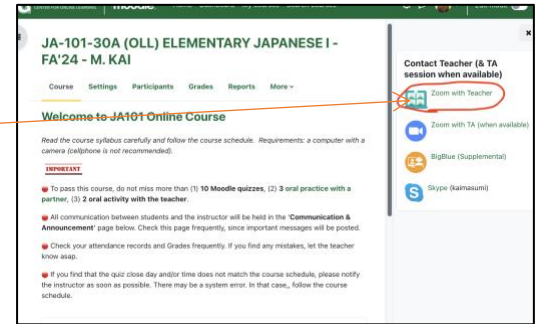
JA-101-30A (OLL) ELEMENTARY JAPANESE I - FA'24 - M. KAI

Course Settings Participants Grades Reports More

Welcome to JA101 Online Course

Read the course syllabus carefully and follow the course schedule. Requirements: a computer with a camera (cellphone is not recommended).

IMPORTANT

To pass this course, do not miss more than (1) 10 Moodle quizzes, (2) 3 oral practice with a partner, (3) 2 oral activity with the teacher.

All communication between students and the instructor will be held in the 'Communication & Announcement' page below. Check this page frequently, since important messages will be posted.

Check your attendance records and Grades frequently. If you find any mistakes, let the teacher know asap.

If you find that the quiz close day and/or time does not match the course schedule, please notify the instructor as soon as possible. There may be a system error. In that case,, follow the course schedule.

Contact Teacher (& TA session when available)

Zoom with Teacher

Zoom with TA (when available)

BigBlue (Supplemental)

Skype (kaimasumi)